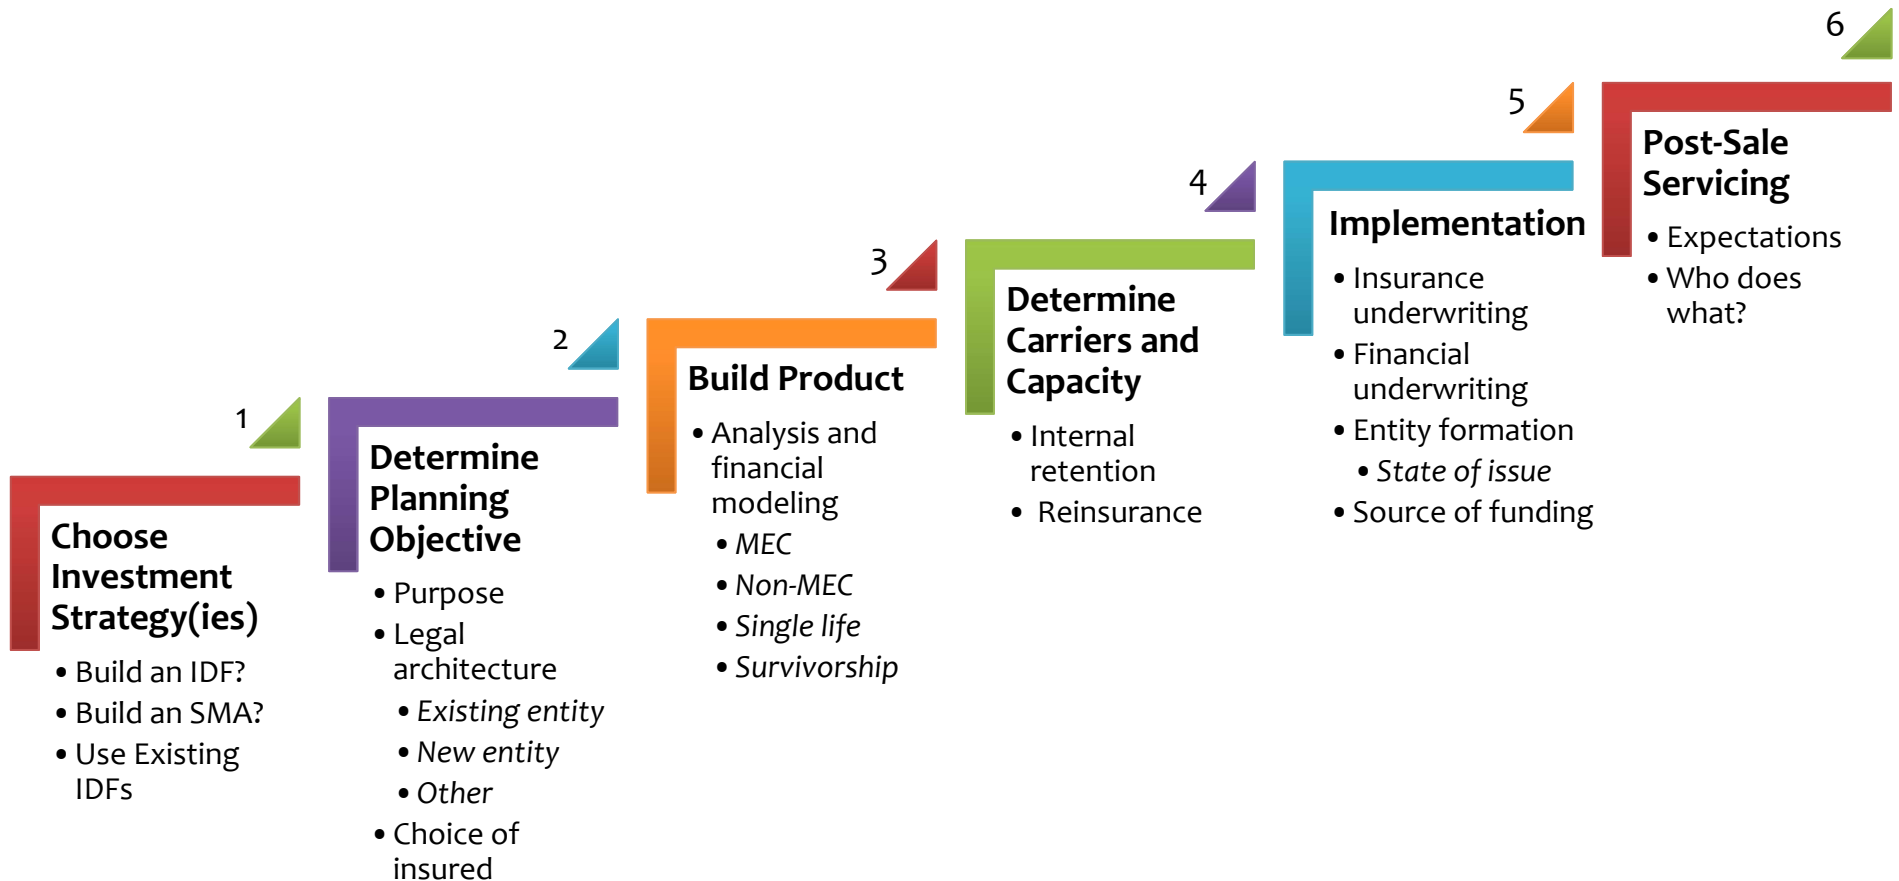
1

Choose Investment Strategy(ies)

- Build an IDF?
- Build an SMA?
- Use Existing IDFs

2

Determine Planning Objective

- Purpose
- Legal architecture
  - *Existing entity*
  - *New entity*
  - *Other*
- Choice of insured

3

Build Product

- Analysis and financial modeling
  - *MEC*
  - *Non-MEC*
  - *Single life*
  - *Survivorship*

4

Determine Carriers and Capacity

- Internal retention
- Reinsurance

5

Implementation

- Insurance underwriting
- Financial underwriting
- Entity formation
  - *State of issue*
- Source of funding

6

Post-Sale Servicing

- Expectations
- Who does what?